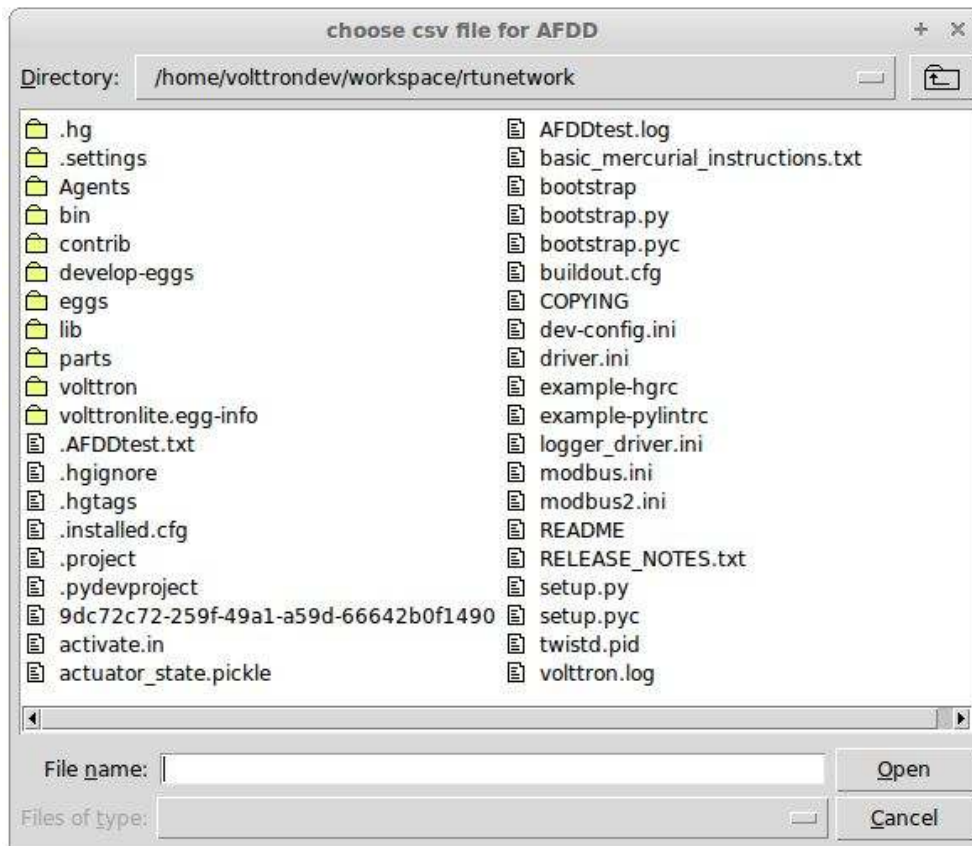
choose csv file for AFDD

+ ×

Directory: /home/volttrondev/workspace/rtunetwork

.hg
.settings
Agents
bin
contrib
develop-eggs
eggs
lib
parts
volttron
volttronlite.egg-info
.AFDDtest.txt
.hgignore
.hgtags
.installed.cfg
.project
.pydevproject
9dc72c72-259f-49a1-a59d-66642b0f1490
activate.in
actuator_state.pickle

AFDDtest.log
basic_mercurial_instructions.txt
bootstrap
bootstrap.py
bootstrap.pyc
buildout.cfg
COPYING
dev-config.ini
driver.ini
example-hgrc
example-pylintrc
logger_driver.ini
modbus.ini
modbus2.ini
README
RELEASE_NOTES.txt
setup.py
setup.pyc
twistd.pid
volttron.log

File name:
Open
Files of type:
Cancel